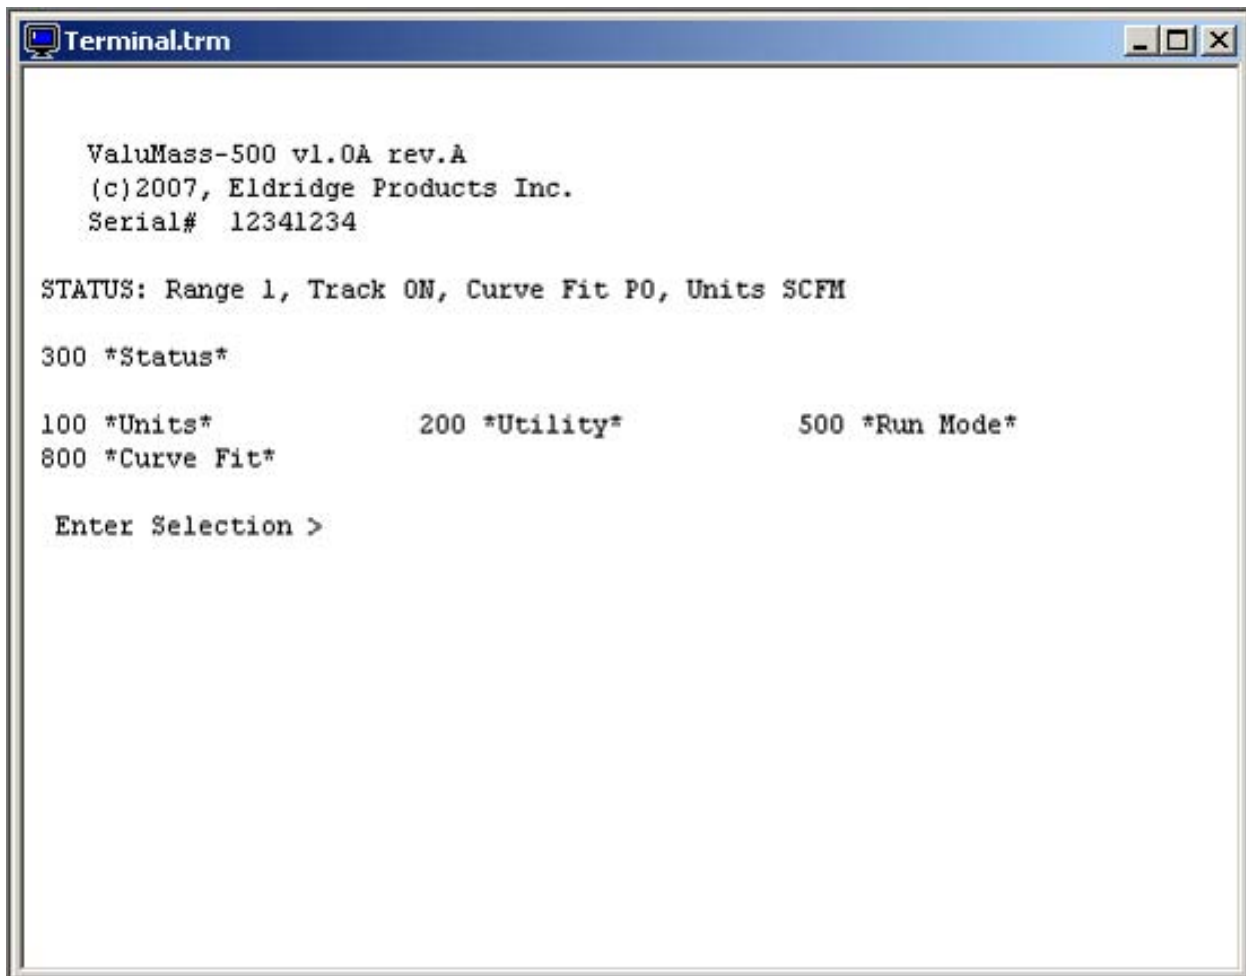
Terminal.trm

ValuMass-500 v1.0A rev.A
(c)2007, Eldridge Products Inc.
Serial# 12341234

STATUS: Range 1, Track ON, Curve Fit P0, Units SCFM

300 *Status*

100 *Units*          200 *Utility*          500 *Run Mode*
800 *Curve Fit*

Enter Selection >